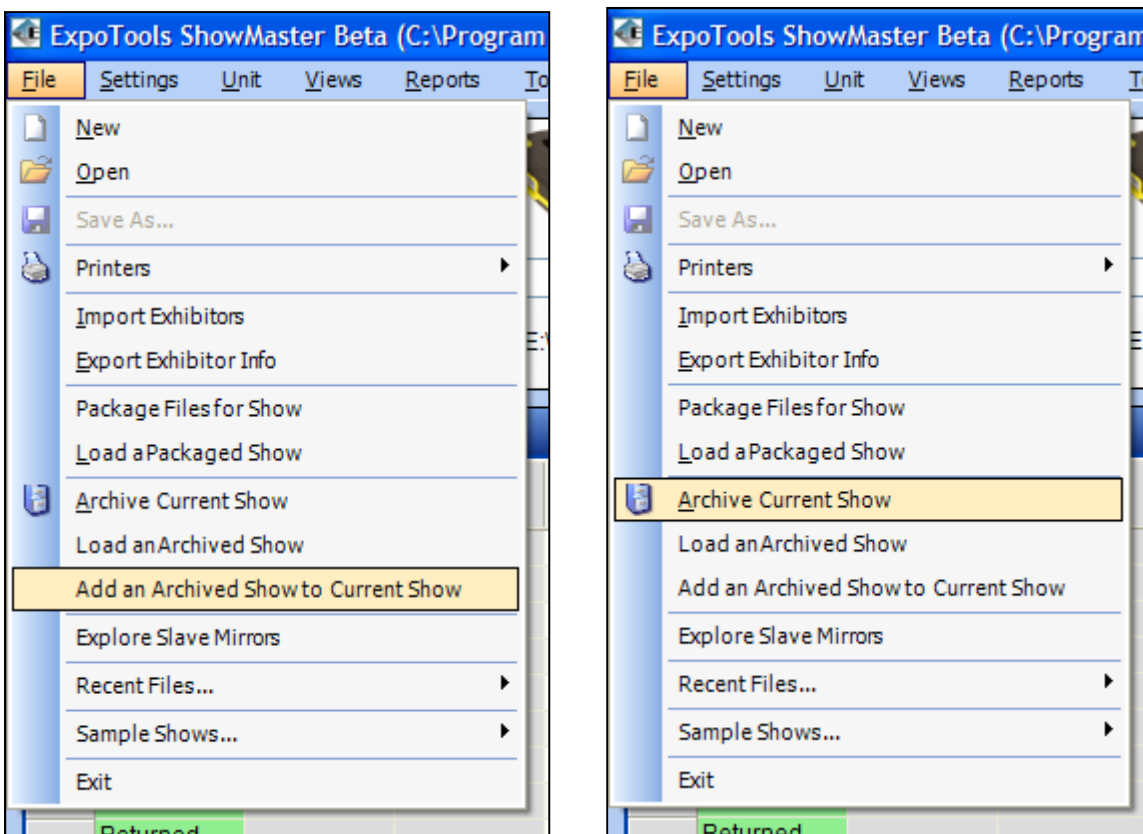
ExpoTools ShowMaster Beta (C:\Program

File Settings Unit Views Reports To

New
Open
Save As...
Printers
Import Exhibitors
Export Exhibitor Info
Package Files for Show
Load a Packaged Show
Archive Current Show
Load an Archived Show
Add an Archived Show to Current Show
Explore Slave Mirrors
Recent Files...
Sample Shows...
Exit

Returned

ExpoTools ShowMaster Beta (C:\Program

File Settings Unit Views Reports To

New
Open
Save As...
Printers
Import Exhibitors
Export Exhibitor Info
Package Files for Show
Load a Packaged Show
Archive Current Show
Load an Archived Show
Add an Archived Show to Current Show
Explore Slave Mirrors
Recent Files...
Sample Shows...
Exit

Returned